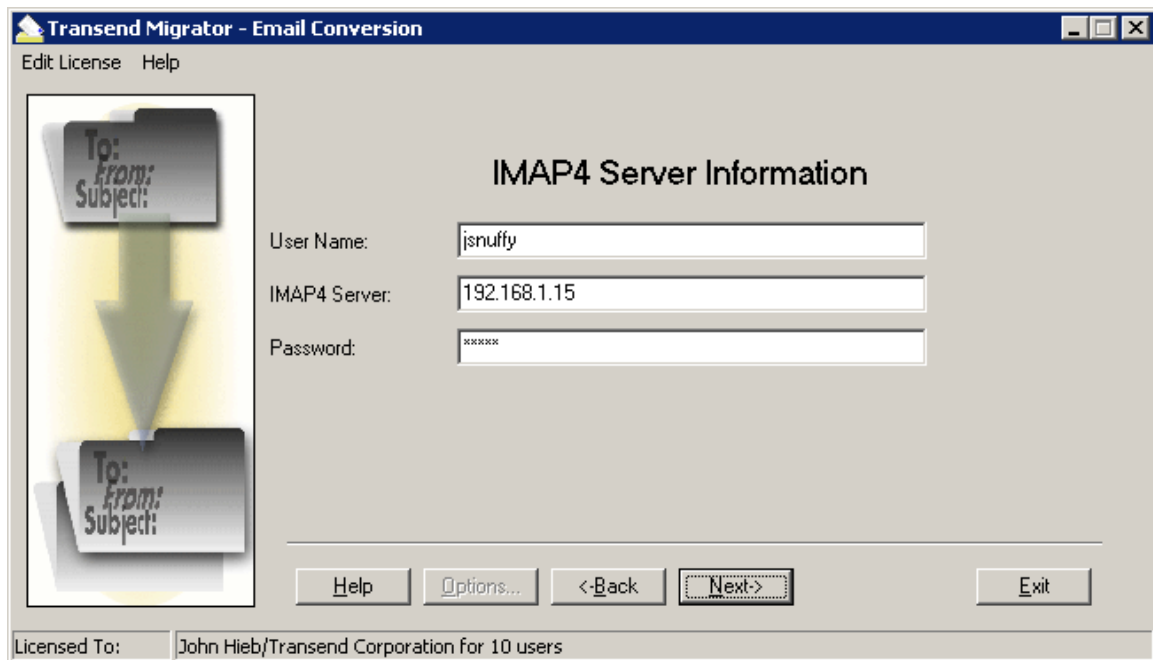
Transend Migrator - Email Conversion

Edit License Help

To:
From:
Subject:

To:
From:
Subject:

IMAP4 Server Information

User Name: jsnuffy

IMAP4 Server: 192.168.1.15

Password: *****

Help Options... <-Back Next-> Exit

Licensed To: John Hieb/Transend Corporation for 10 users